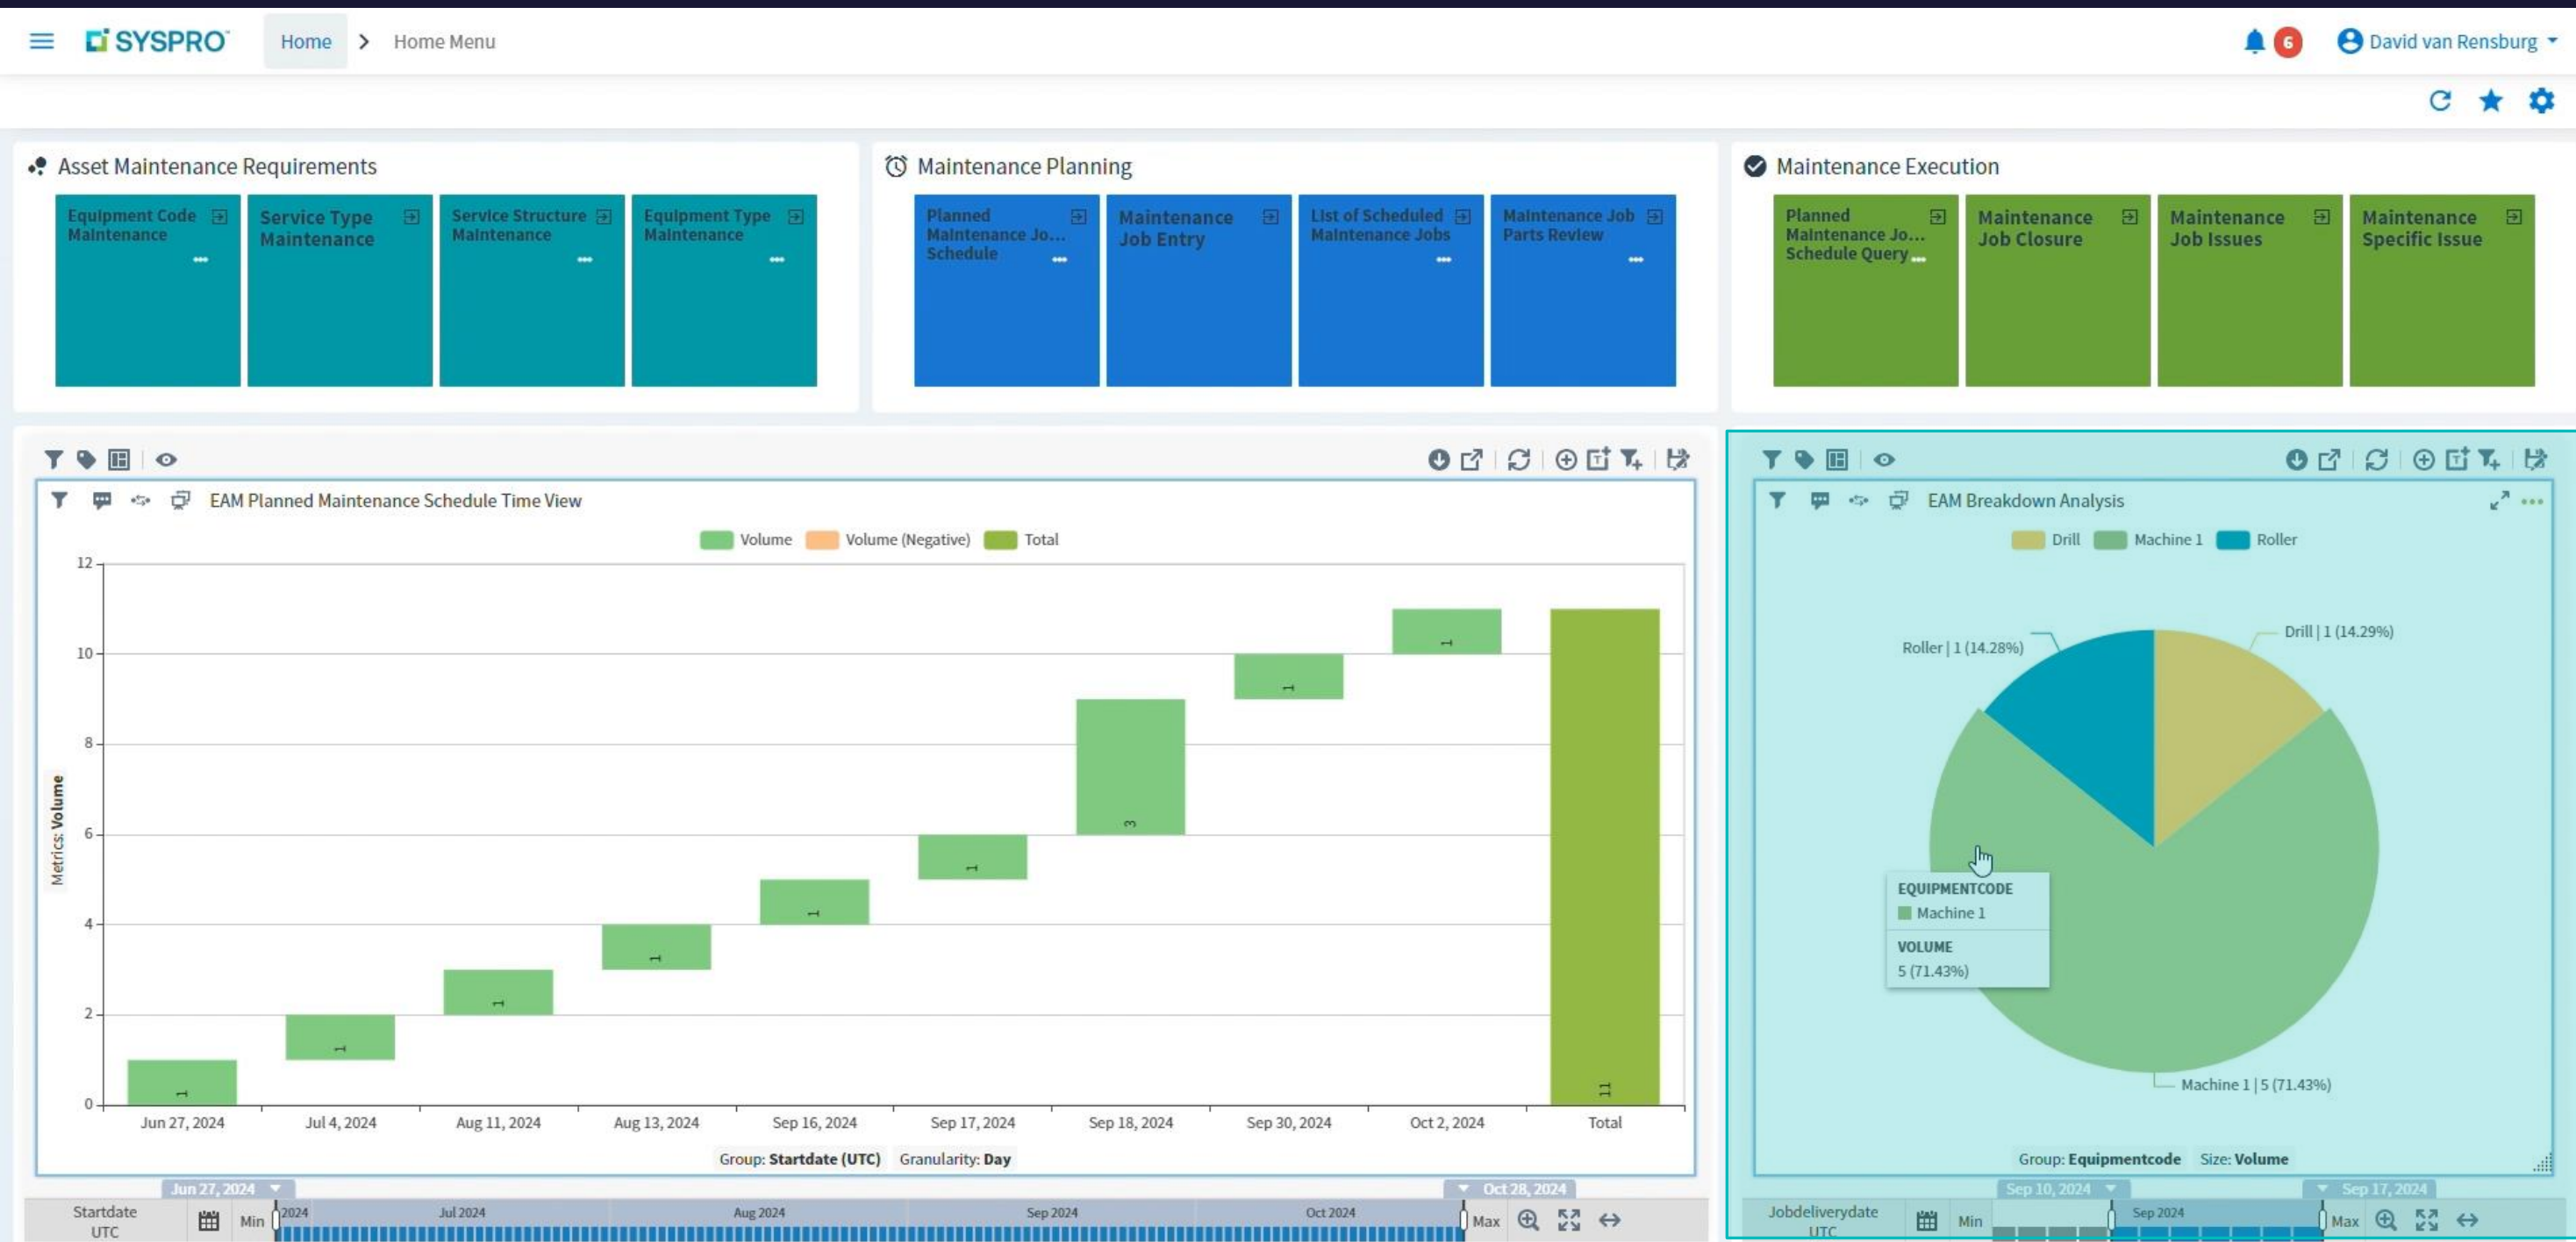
SYSPRO Home > Home Menu

6 David van Rensburg

Asset Maintenance Requirements

Equipment Code Maintenance

Service Type Maintenance

Service Structure Maintenance

Equipment Type Maintenance

Maintenance Planning

Planned Maintenance Jo... Schedule

Maintenance Job Entry

List of Scheduled Maintenance Jobs

Maintenance Job Parts Review

Maintenance Execution

Planned Maintenance Jo... Schedule Query

Maintenance Job Closure

Maintenance Job Issues

Maintenance Specific Issue

EAM Planned Maintenance Schedule Time View

Volume Volume (Negative) Total

Metrics: Volume

12
10
8
6
4
2
0

1 1 1 1 1 1 3 1 1 11

Jun 27, 2024 Jul 4, 2024 Aug 11, 2024 Aug 13, 2024 Sep 16, 2024 Sep 17, 2024 Sep 18, 2024 Sep 30, 2024 Oct 2, 2024 Total

Group: Startdate (UTC) Granularity: Day

Jun 27, 2024 Oct 28, 2024

Startdate UTC Min 2024 Jul 2024 Aug 2024 Sep 2024 Oct 2024 Max

EAM Breakdown Analysis

Drill Machine 1 Roller

Roller | 1 (14.28%)

Drill | 1 (14.29%)

EQUIPMENTCODE
Machine 1
VOLUME
5 (71.43%)

Machine 1 | 5 (71.43%)

Group: Equipmentcode Size: Volume

Sep 10, 2024 Sep 17, 2024

Jobdeliverydate UTC Min Sep 2024 Max